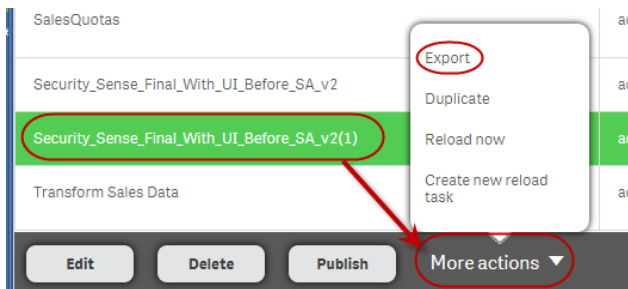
SalesQuotas

Security_Sense_Final_With_UI_Before_SA_v2

Security_Sense_Final_With_UI_Before_SA_v2(1)

Transform Sales Data

Export

Duplicate

Reload now

Create new reload task

Edit

Delete

Publish

More actions ▼